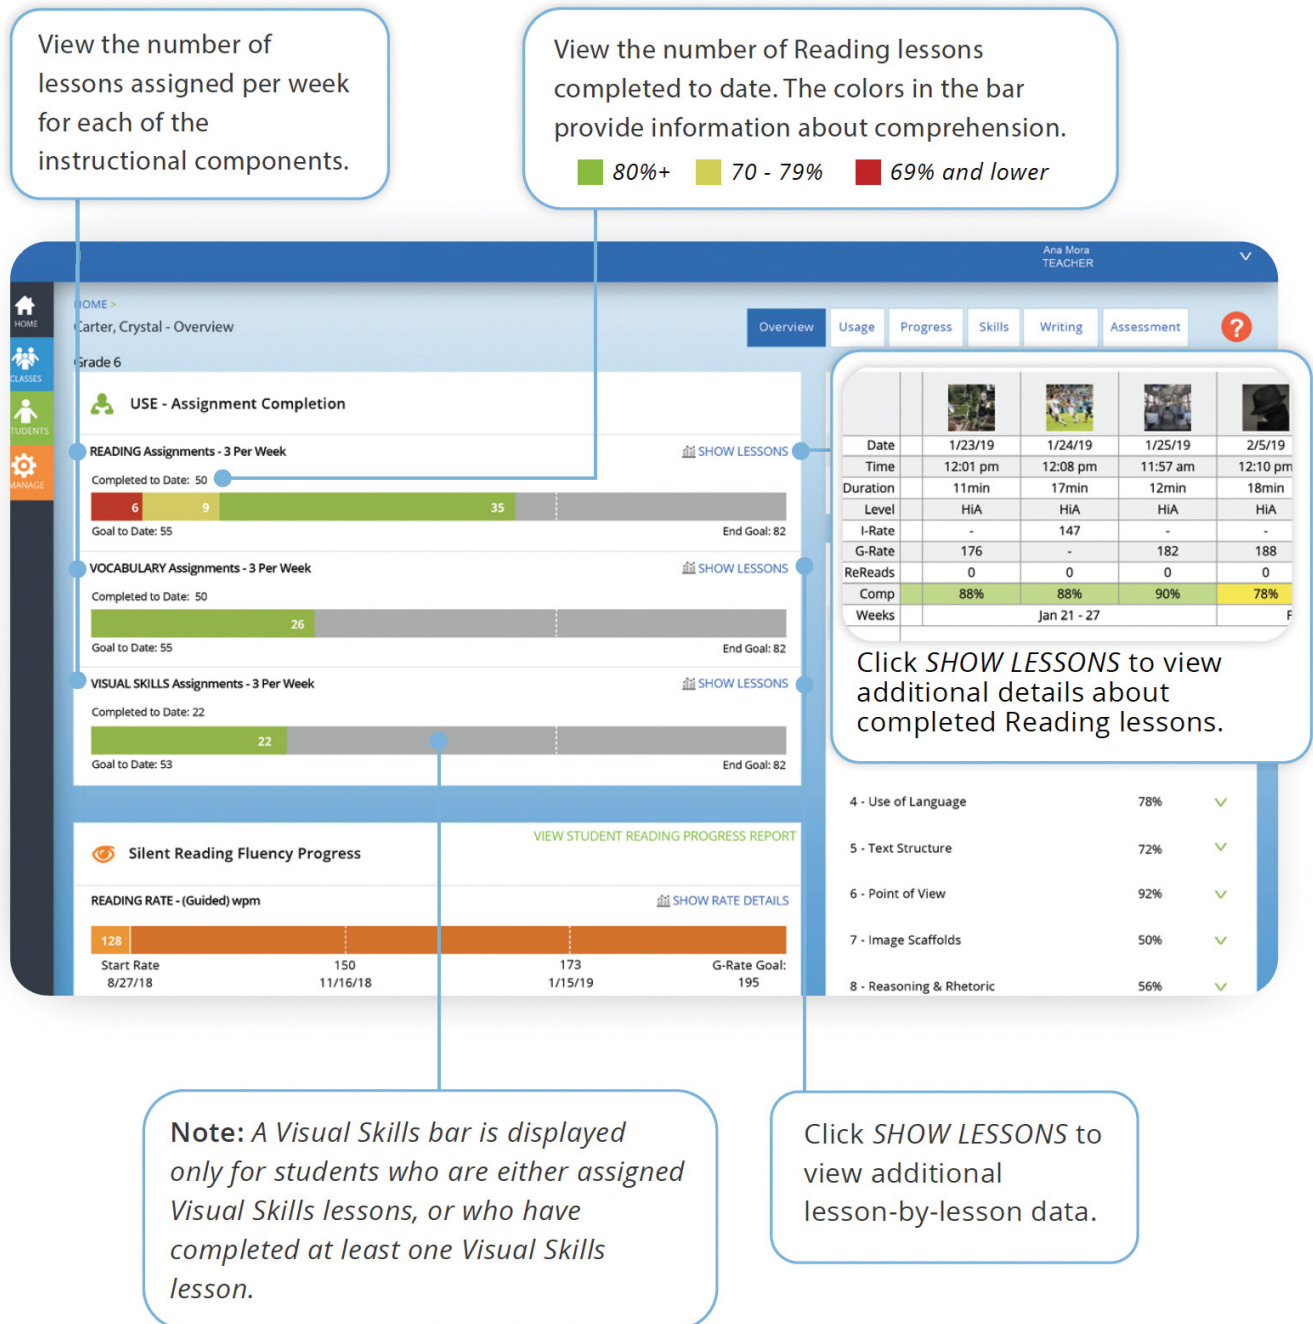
View the number of lessons assigned per week for each of the instructional components.

View the number of Reading lessons completed to date. The colors in the bar provide information about comprehension.

80%+   70 - 79%   69% and lower

Ana Mora
TEACHER

HOME
CLASSES
TUDENTS
MANAGE

HOME >
Carter, Crystal - Overview

Grade 6

Overview | Usage | Progress | Skills | Writing | Assessment

USE - Assignment Completion

READING Assignments - 3 Per Week
SHOW LESSONS
Completed to Date: 50
6 9 35
Goal to Date: 55
End Goal: 82

VOCABULARY Assignments - 3 Per Week
SHOW LESSONS
Completed to Date: 50
26
Goal to Date: 55
End Goal: 82

VISUAL SKILLS Assignments - 3 Per Week
SHOW LESSONS
Completed to Date: 22
22
Goal to Date: 53
End Goal: 82

Silent Reading Fluency Progress
VIEW STUDENT READING PROGRESS REPORT
READING RATE - (Guided) wpm
SHOW RATE DETAILS
128
Start Rate 8/27/18
150 11/16/18
173 1/15/19
G-Rate Goal: 195

| | | | | |
|---|---|---|---|---|
| Date | 1/23/19 | 1/24/19 | 1/25/19 | 2/5/19 |
| Time | 12:01 pm | 12:08 pm | 11:57 am | 12:10 pm |
| Duration | 11min | 17min | 12min | 18min |
| Level | HiA | HiA | HiA | HiA |
| I-Rate | - | 147 | - | - |
| G-Rate | 176 | - | 182 | 188 |
| ReReads | 0 | 0 | 0 | 0 |
| Comp | 88% | 88% | 90% | 78% |
| Weeks | Jan 21 - 27 | | | F |

Click SHOW LESSONS to view additional details about completed Reading lessons.

4 - Use of Language 78%
5 - Text Structure 72%
6 - Point of View 92%
7 - Image Scaffolds 50%
8 - Reasoning & Rhetoric 56%

Note: A Visual Skills bar is displayed only for students who are either assigned Visual Skills lessons, or who have completed at least one Visual Skills lesson.

Click SHOW LESSONS to view additional lesson-by-lesson data.